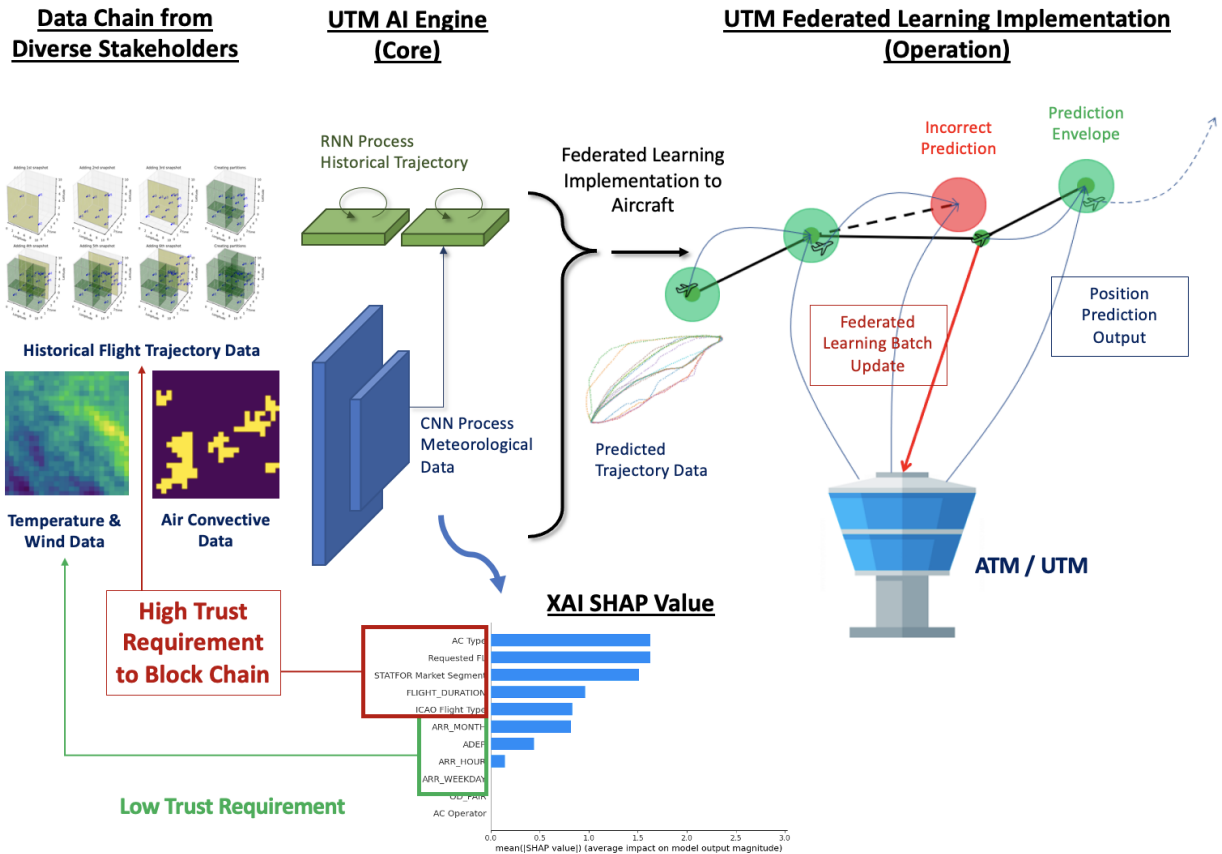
Data Chain from Diverse Stakeholders

UTM AI Engine (Core)

UTM Federated Learning Implementation (Operation)

Adding 1st snapshot
Adding 2nd snapshot
Adding 3rd snapshot
Creating partitions
Adding 4th snapshot
Adding 5th snapshot
Adding 6th snapshot
Creating partitions

Historical Flight Trajectory Data

Temperature & Wind Data

Air Convective Data

RNN Process Historical Trajectory

CNN Process Meteorological Data

Federated Learning Implementation to Aircraft

Predicted Trajectory Data

Incorrect Prediction

Prediction Envelope

Federated Learning Batch Update

Position Prediction Output

ATM / UTM

XAI SHAP Value

High Trust Requirement to Block Chain

Low Trust Requirement

AC Type
Requested FL
STATFOR Market Segment
FLIGHT_DURATION
ICAO Flight Type
ARR_MONTH
ADEP
ARR_HOUR
ARR_WEEKDAY
OD_PAIR
AC Operator

0.0 0.5 1.0 1.5 2.0 2.5 3.0
mean(|SHAP value|) (average impact on model output magnitude)